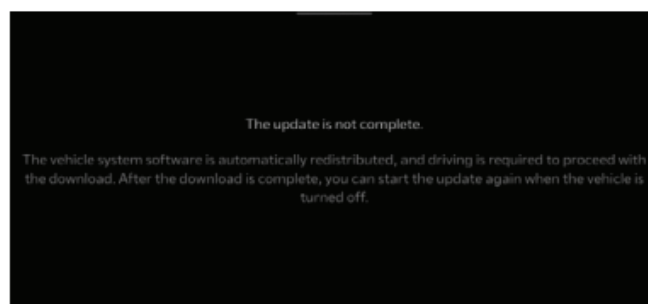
The update is not complete.

The vehicle system software is automatically redistributed, and driving is required to proceed with the download. After the download is complete, you can start the update again when the vehicle is turned off.